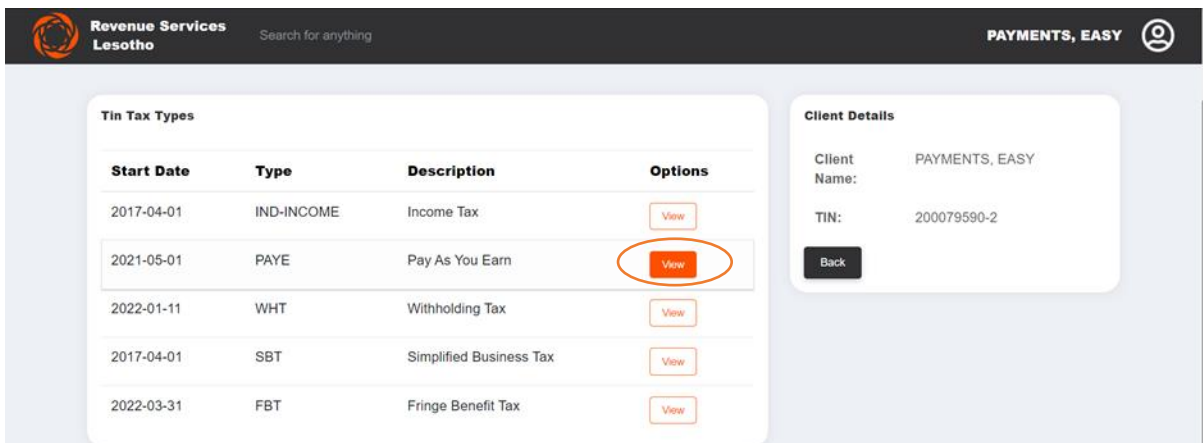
Revenue Services Lesotho

Search for anything

PAYMENTS, EASY

Tin Tax Types

| Start Date | Type | Description | Options |
|---|---|---|---|
| 2017-04-01 | IND-INCOME | Income Tax | View |
| 2021-05-01 | PAYE | Pay As You Earn | View |
| 2022-01-11 | WHT | Withholding Tax | View |
| 2017-04-01 | SBT | Simplified Business Tax | View |
| 2022-03-31 | FBT | Fringe Benefit Tax | View |

Client Details

Client Name: PAYMENTS, EASY

TIN: 200079590-2

Back